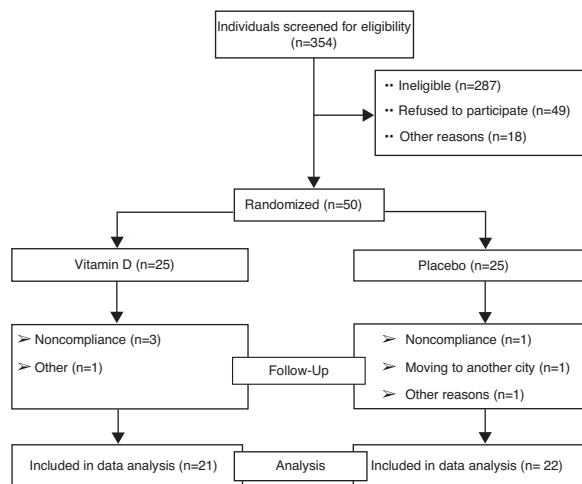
Individuals screened for eligibility (n=354)

•• Ineligible (n=287)
•• Refused to participate (n=49)
•• Other reasons (n=18)

Randomized (n=50)

Vitamin D (n=25)

Placebo (n=25)

➢ Noncompliance (n=3)
➢ Other (n=1)

Follow-Up

➢ Noncompliance (n=1)
➢ Moving to another city (n=1)
➢ Other reasons (n=1)

Included in data analysis (n=21)

Analysis

Included in data analysis (n= 22)